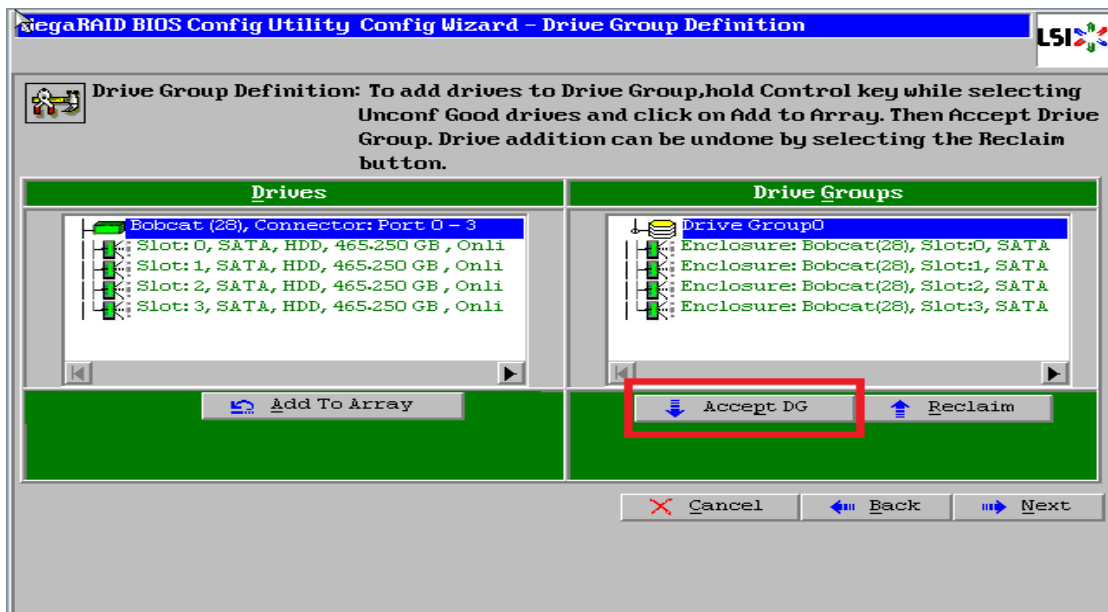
MegaRAID BIOS Config Utility Config Wizard – Drive Group Definition

LSI

Drive Group Definition: To add drives to Drive Group,hold Control key while selecting Unconf Good drives and click on Add to Array. Then Accept Drive Group. Drive addition can be undone by selecting the Reclaim button.

Drives

Bobcat (28), Connector: Port 0 – 3
Slot: 0, SATA, HDD, 465.250 GB , Onli
Slot: 1, SATA, HDD, 465.250 GB , Onli
Slot: 2, SATA, HDD, 465.250 GB , Onli
Slot: 3, SATA, HDD, 465.250 GB , Onli

Add To Array

Drive Groups

Drive Group0
Enclosure: Bobcat(28), Slot:0, SATA
Enclosure: Bobcat(28), Slot:1, SATA
Enclosure: Bobcat(28), Slot:2, SATA
Enclosure: Bobcat(28), Slot:3, SATA

Accept DG

Reclaim

Cancel

Back

Next